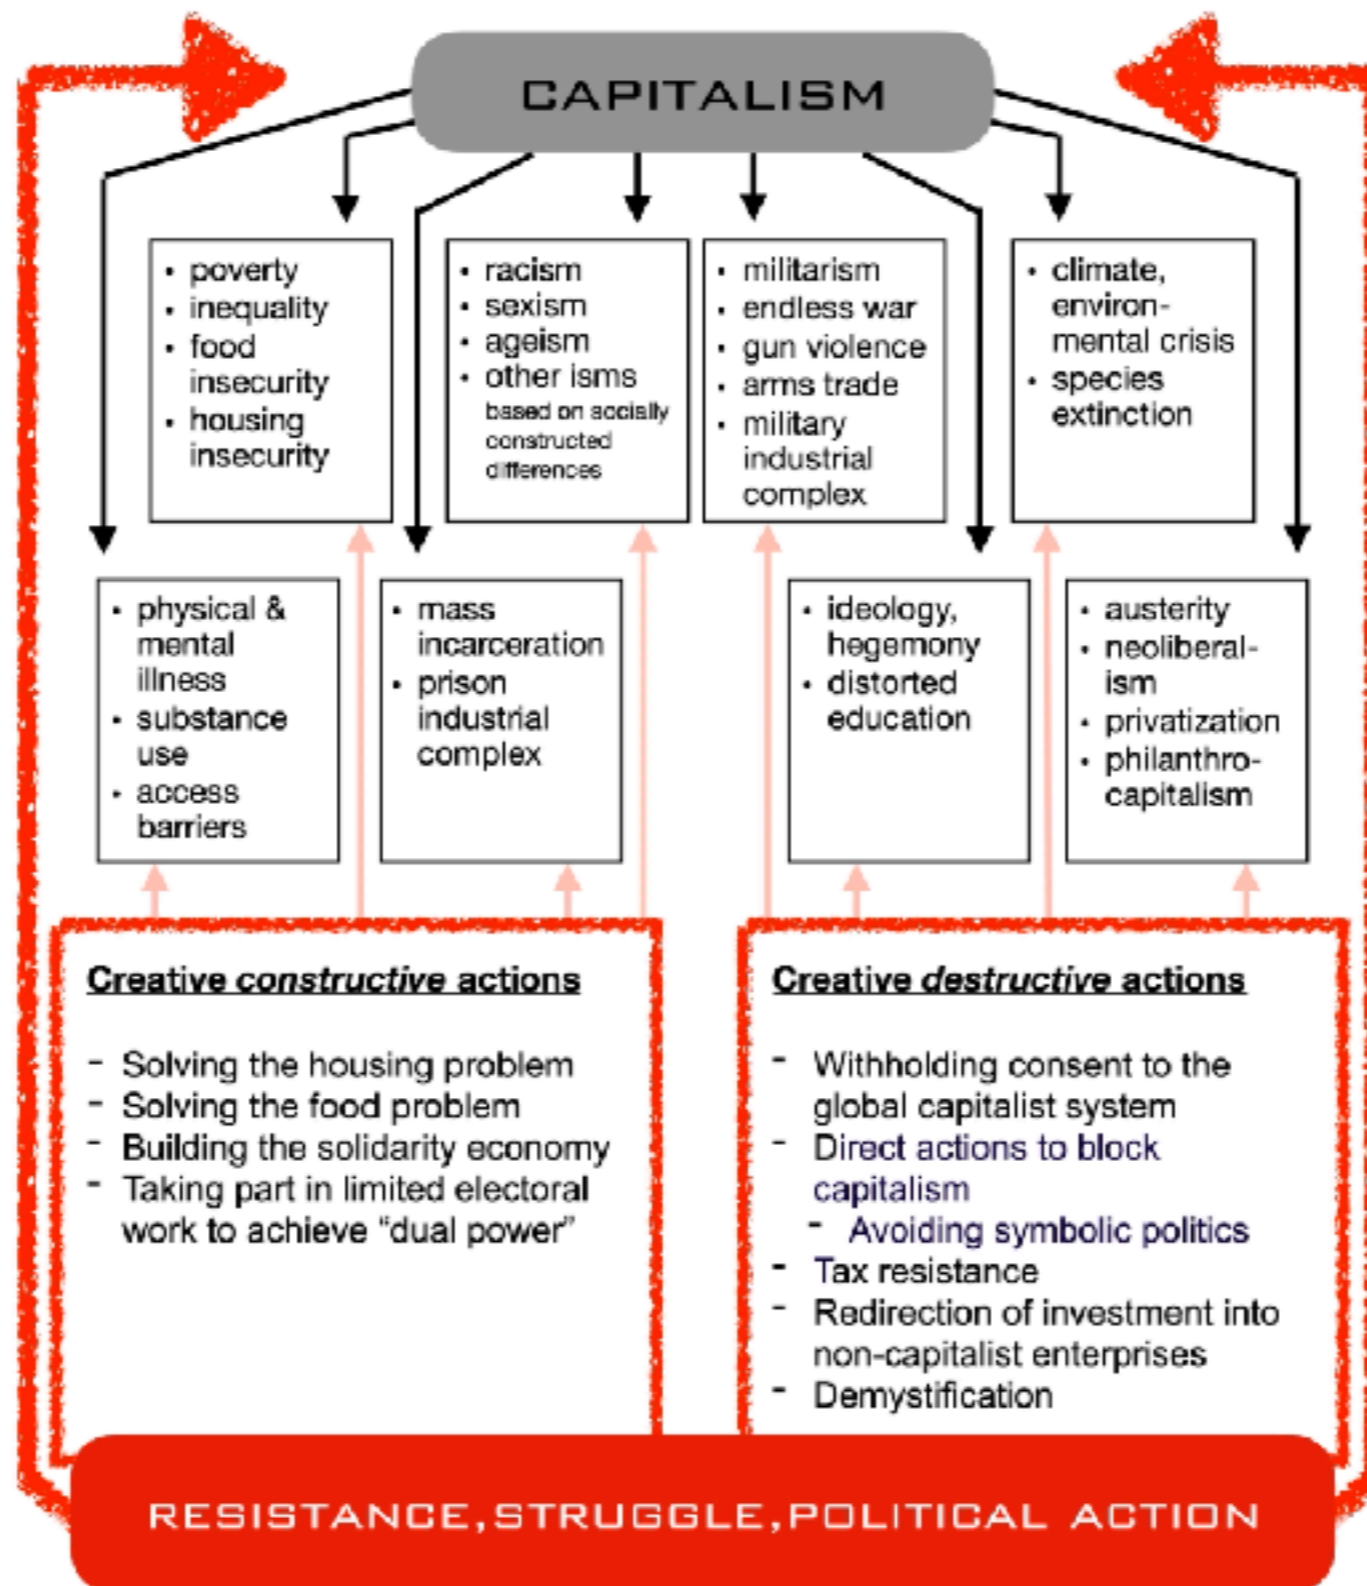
CAPITALISM

- poverty
- inequality
- food insecurity
- housing insecurity

- racism
- sexism
- ageism
- other isms based on socially constructed differences

- militarism
- endless war
- gun violence
- arms trade
- military industrial complex

- climate, environmental crisis
- species extinction

- physical & mental illness
- substance use
- access barriers

- mass incarceration
- prison industrial complex

- ideology, hegemony
- distorted education

- austerity
- neoliberalism
- privatization
- philanthrocapitalism

Creative *constructive* actions

- Solving the housing problem
- Solving the food problem
- Building the solidarity economy
- Taking part in limited electoral work to achieve "dual power"

Creative *destructive* actions

- Withholding consent to the global capitalist system
- Direct actions to block capitalism
  - Avoiding symbolic politics
- Tax resistance
- Redirection of investment into non-capitalist enterprises
- Demystification

RESISTANCE, STRUGGLE, POLITICAL ACTION